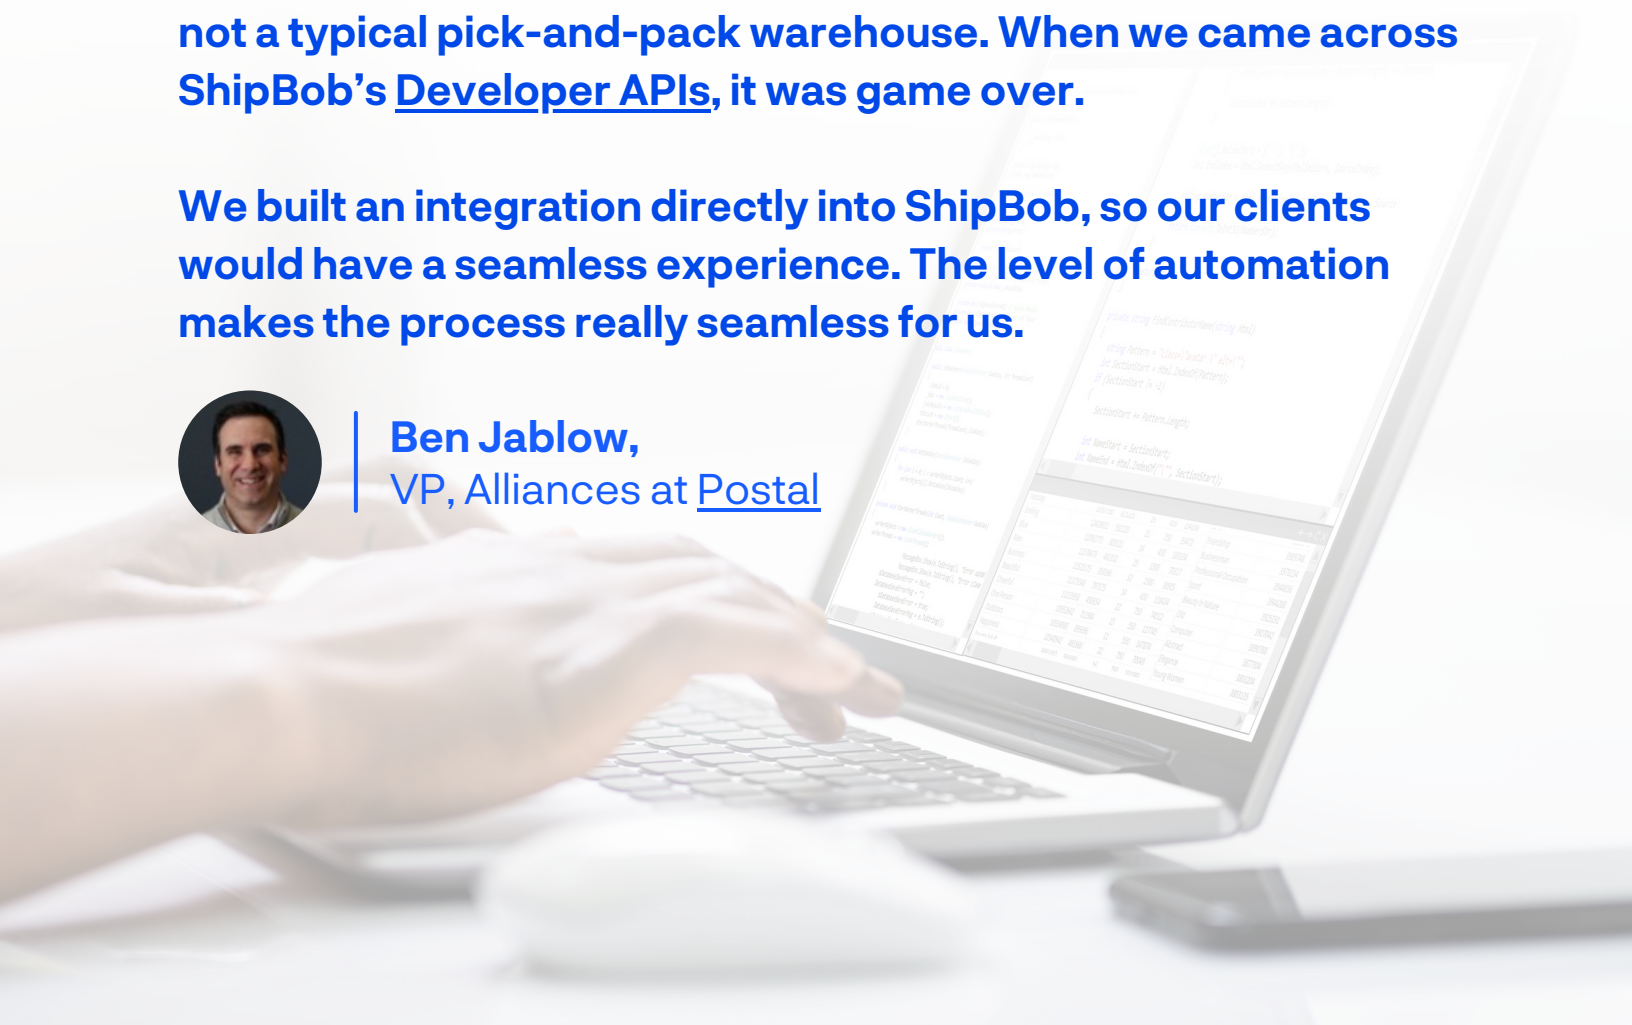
not a typical pick-and-pack warehouse. When we came across ShipBob's Developer APIs, it was game over.

We built an integration directly into ShipBob, so our clients would have a seamless experience. The level of automation makes the process really seamless for us.

Ben Jablow,
VP, Alliances at Postal